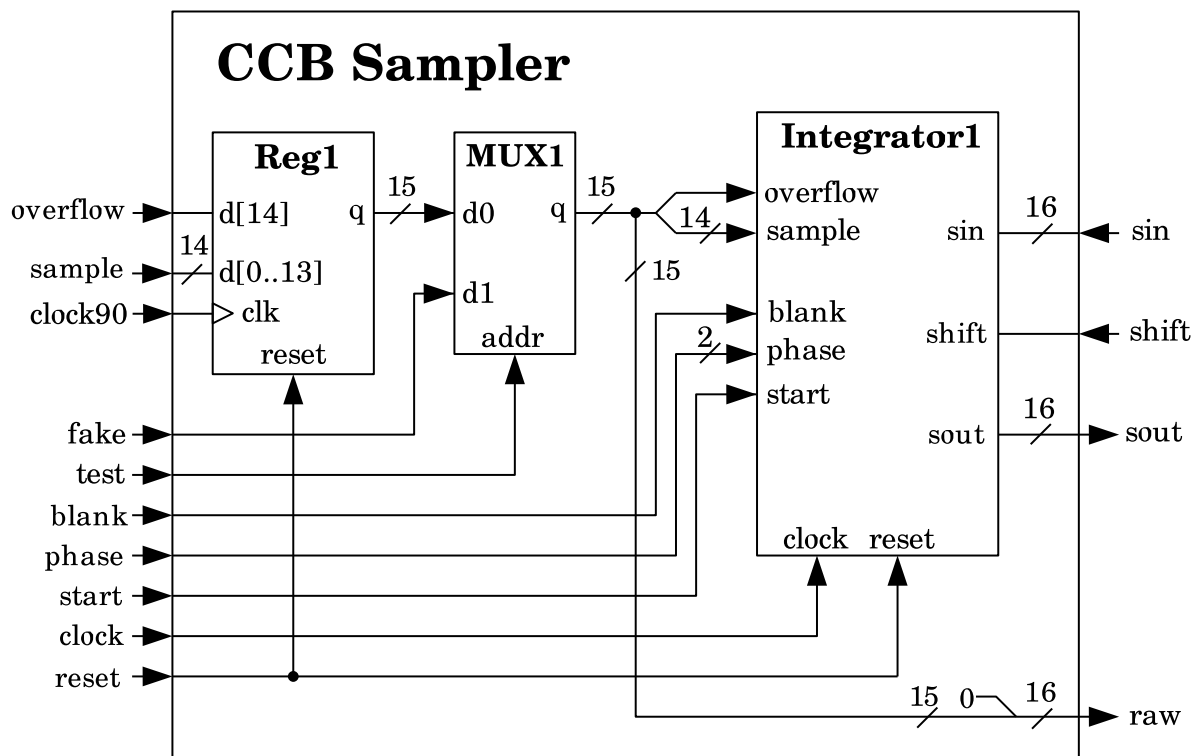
CCB Sampler

Reg1
d[14]
d[0..13]
clk
reset
q
15
14

MUX1
d0
d1
addr
q
15

Integrator1
overflow
sample
blank
phase
start
clock
reset
sin
shift
sout
14
2
15
16
16

overflow
sample
clock90
fake
test
blank
phase
start
clock
reset

sin
shift
sout
raw
15
0
16